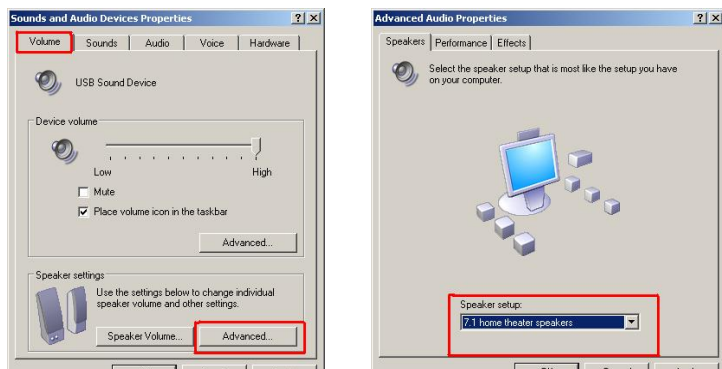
Sounds and Audio Devices Properties

? X

Volume | Sounds | Audio | Voice | Hardware

USB Sound Device

Device volume

Low

High

Mute

Place volume icon in the taskbar

Advanced...

Speaker settings

Use the settings below to change individual speaker volume and other settings.

Speaker Volume...

Advanced...

Advanced Audio Properties

? X

Speakers | Performance | Effects

Select the speaker setup that is most like the setup you have on your computer.

Speaker setup:

7.1 home theater speakers